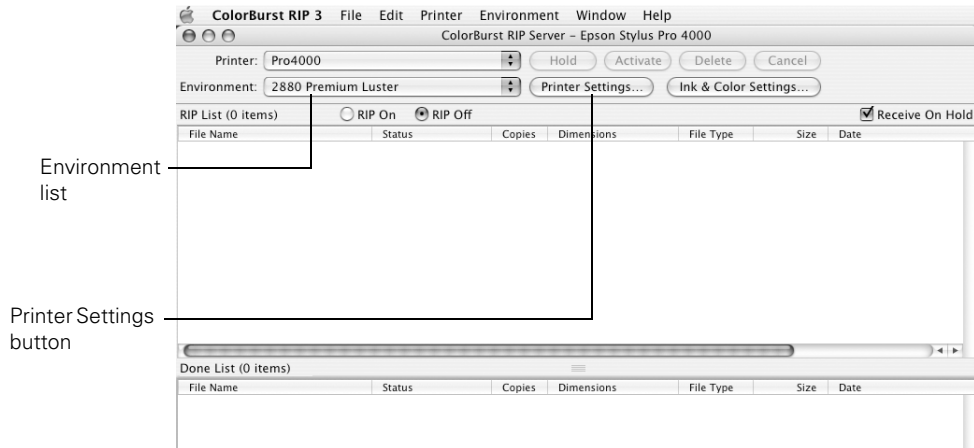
ColorBurst RIP 3 File Edit Printer Environment Window Help

ColorBurst RIP Server – Epson Stylus Pro 4000

Printer: Pro4000

Hold Activate Delete Cancel

Environment: 2880 Premium Luster

Printer Settings... Ink & Color Settings...

RIP List (0 items) RIP On RIP Off Receive On Hold

| File Name | Status | Copies | Dimensions | File Type | Size | Date |
|---|---|---|---|---|---|---|

Environment list

Printer Settings button

Done List (0 items)

| File Name | Status | Copies | Dimensions | File Type | Size | Date |
|---|---|---|---|---|---|---|